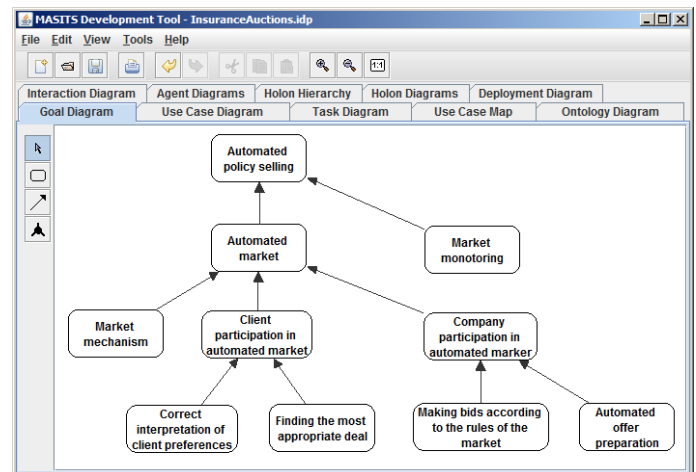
MASITS Development Tool - InsuranceAuctions.idp

File Edit View Tools Help

1:1

Interaction Diagram | Agent Diagrams | Holon Hierarchy | Holon Diagrams | Deployment Diagram

Goal Diagram | Use Case Diagram | Task Diagram | Use Case Map | Ontology Diagram

Automated policy selling

Automated market

Market monotoring

Market mechanism

Client participation in automated market

Company participation in automated marker

Correct interpretation of client preferences

Finding the most appropriate deal

Making bids according to the rules of the market

Automated offer preparation